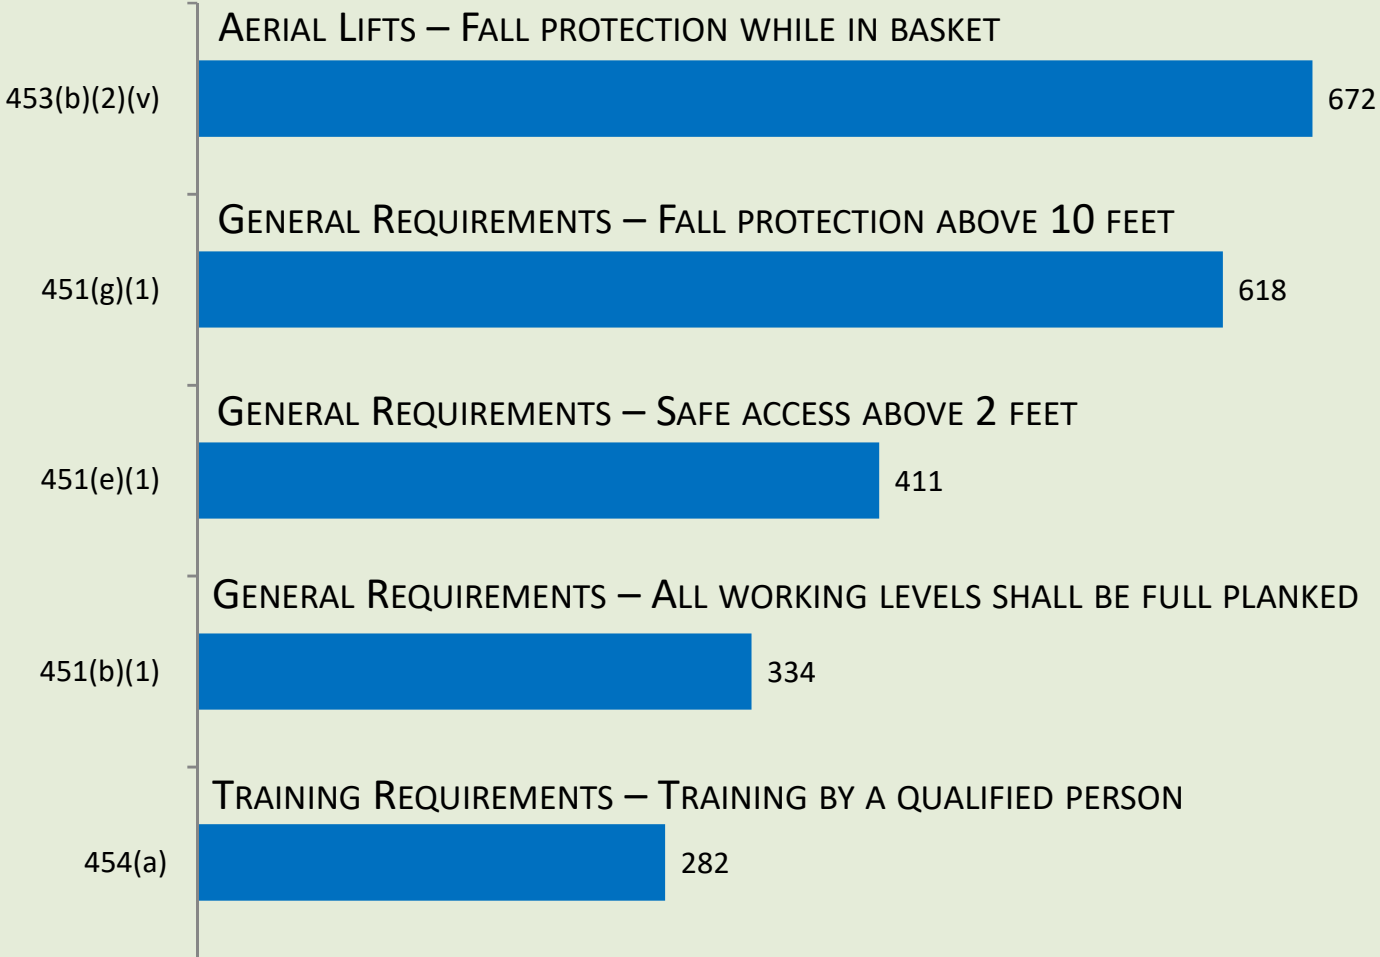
Aerial Lifts – Fall protection while in basket

453(b)(2)(v)

672

General Requirements – Fall protection above 10 feet

451(g)(1)

618

General Requirements – Safe access above 2 feet

451(e)(1)

411

General Requirements – All working levels shall be full planked

451(b)(1)

334

Training Requirements – Training by a qualified person

454(a)

282